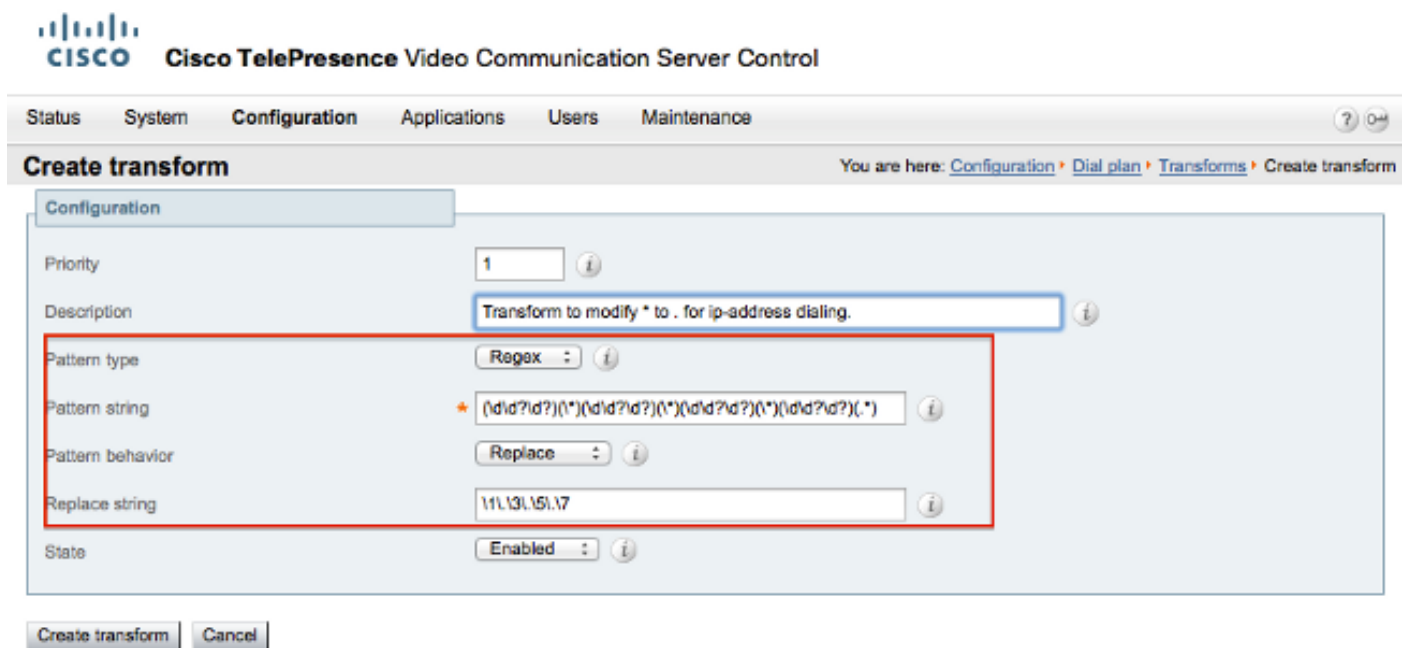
CISCO Cisco TelePresence Video Communication Server Control

Status System Configuration Applications Users Maintenance

Create transform

You are here: Configuration ▸ Dial plan ▸ Transforms ▸ Create transform

Configuration

| | |
|---|---|
| Priority | 1 |
| Description | Transform to modify * to . for ip-address dialing. |
| Pattern type | Regex |
| Pattern string | * (\d\d?\d?)(\*)(\d\d?\d?)(\*)(\d\d?\d?)(\*)(\d\d?\d?)(.*) |
| Pattern behavior | Replace |
| Replace string | \1\.\3\.\5\.\7 |
| State | Enabled |

Create transform Cancel